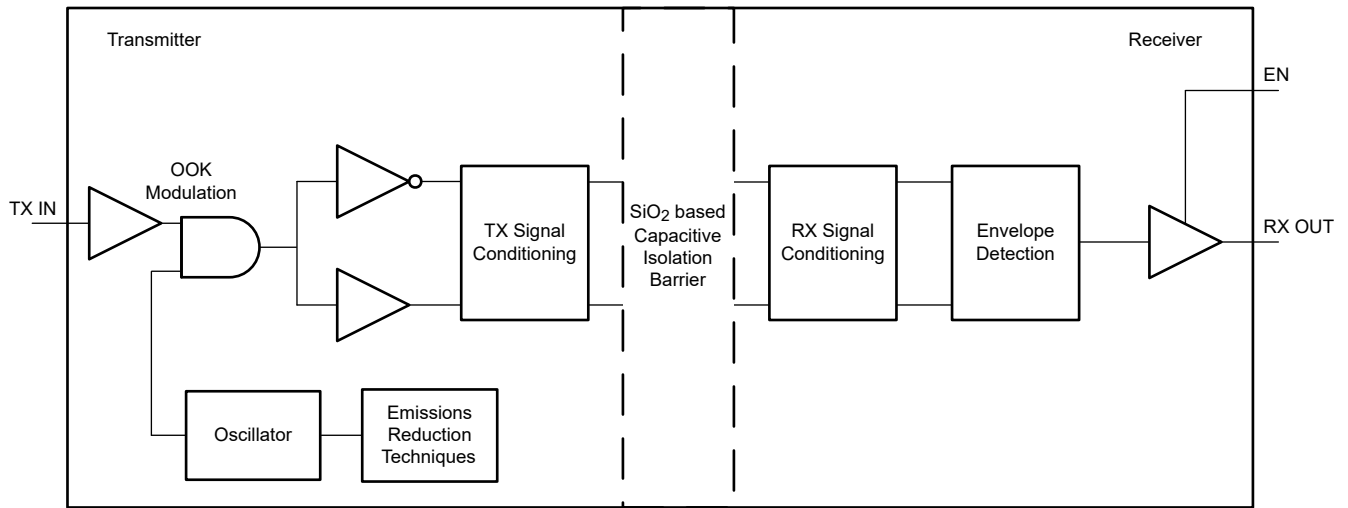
Transmitter

Receiver

EN

OOK Modulation

TX IN

TX Signal Conditioning

$SiO_2$ based Capacitive Isolation Barrier

RX Signal Conditioning

Envelope Detection

RX OUT

Oscillator

Emissions Reduction Techniques